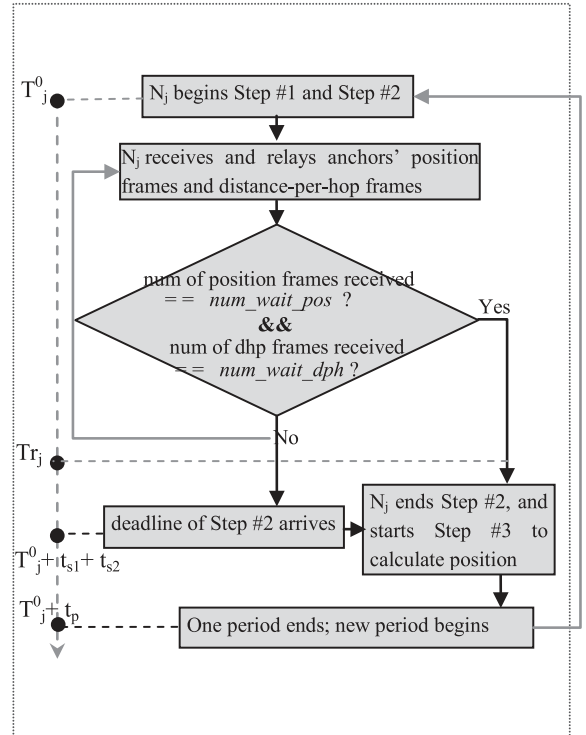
$T^0_j$

$N_j$ begins Step #1 and Step #2

$N_j$ receives and relays anchors' position frames and distance-per-hop frames

num of position frames received == *num_wait_pos* ?
**&&**
num of dhp frames received == *num_wait_dph* ?

Yes

No

$Tr_j$

deadline of Step #2 arrives

$N_j$ ends Step #2, and starts Step #3 to calculate position

$T^0_j + t_{s1} + t_{s2}$

$T^0_j + t_p$

One period ends; new period begins